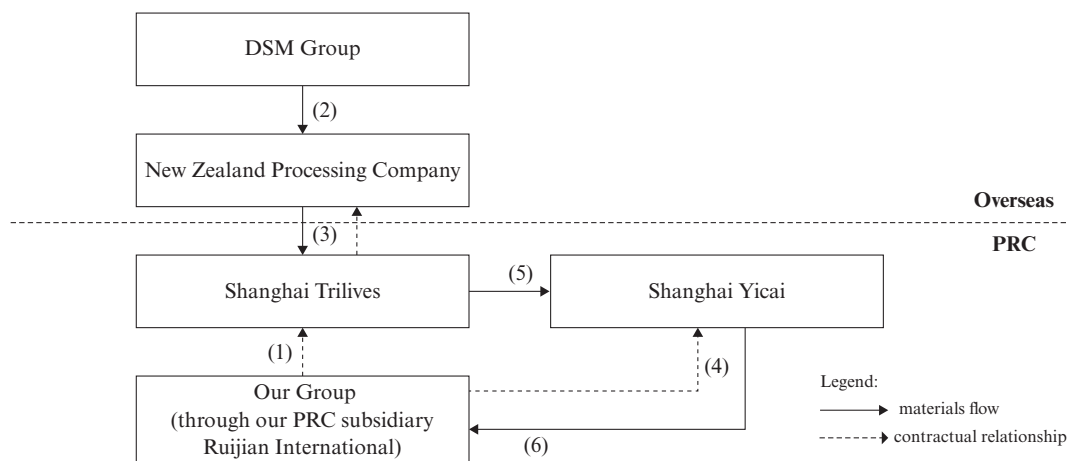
DSM Group

(2)

New Zealand Processing Company

Overseas

(3)

PRC

Shanghai Trilives

(5)

Shanghai Yicai

(1)

(4)

Our Group (through our PRC subsidiary Ruijian International)

(6)

Legend:

materials flow

contractual relationship